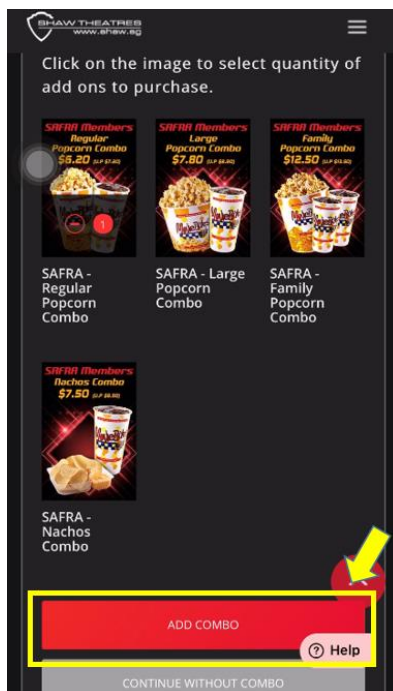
SHAW THEATRES
www.shaw.sg

Click on the image to select quantity of add ons to purchase.

SAFRA Members
Regular Popcorn Combo
$6.20 (U.P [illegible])
1

SAFRA - Regular Popcorn Combo

SAFRA Members
Large Popcorn Combo
$7.80 (U.P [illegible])

SAFRA - Large Popcorn Combo

SAFRA Members
Family Popcorn Combo
$12.50 (U.P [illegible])

SAFRA - Family Popcorn Combo

SAFRA Members
Nachos Combo
$7.50 (U.P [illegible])

SAFRA - Nachos Combo

ADD COMBO

? Help

CONTINUE WITHOUT COMBO